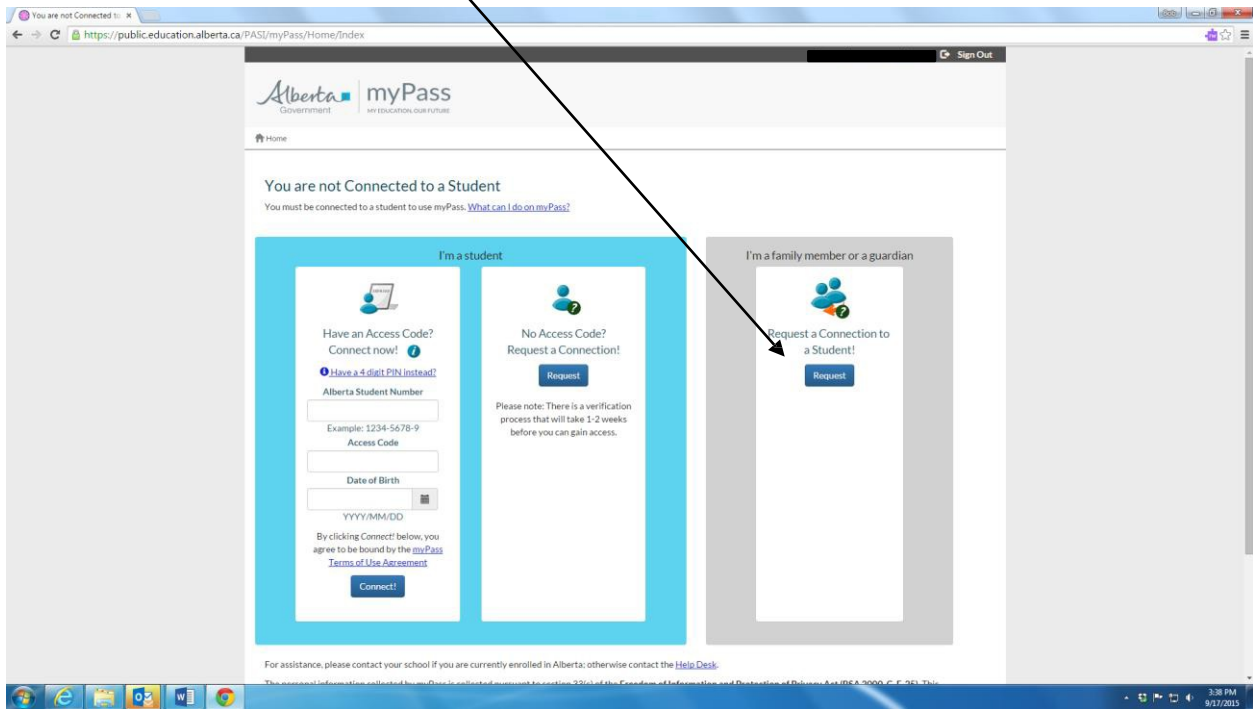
You are not Connected to ×

https://public.education.alberta.ca/PASI/myPass/Home/Index

Sign Out

Alberta Government | myPass MY EDUCATION. OUR FUTURE

Home

You are not Connected to a Student

You must be connected to a student to use myPass. What can I do on myPass?

I'm a student

Have an Access Code? Connect now!

Have a 4 digit PIN instead?

Alberta Student Number

Example: 1234-5678-9

Access Code

Date of Birth

YYYY/MM/DD

By clicking Connect! below, you agree to be bound by the myPass Terms of Use Agreement

Connect!

No Access Code? Request a Connection!

Request

Please note: There is a verification process that will take 1-2 weeks before you can gain access.

I'm a family member or a guardian

Request a Connection to a Student!

Request

For assistance, please contact your school if you are currently enrolled in Alberta; otherwise contact the Help Desk.

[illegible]

3:38 PM 9/17/2015